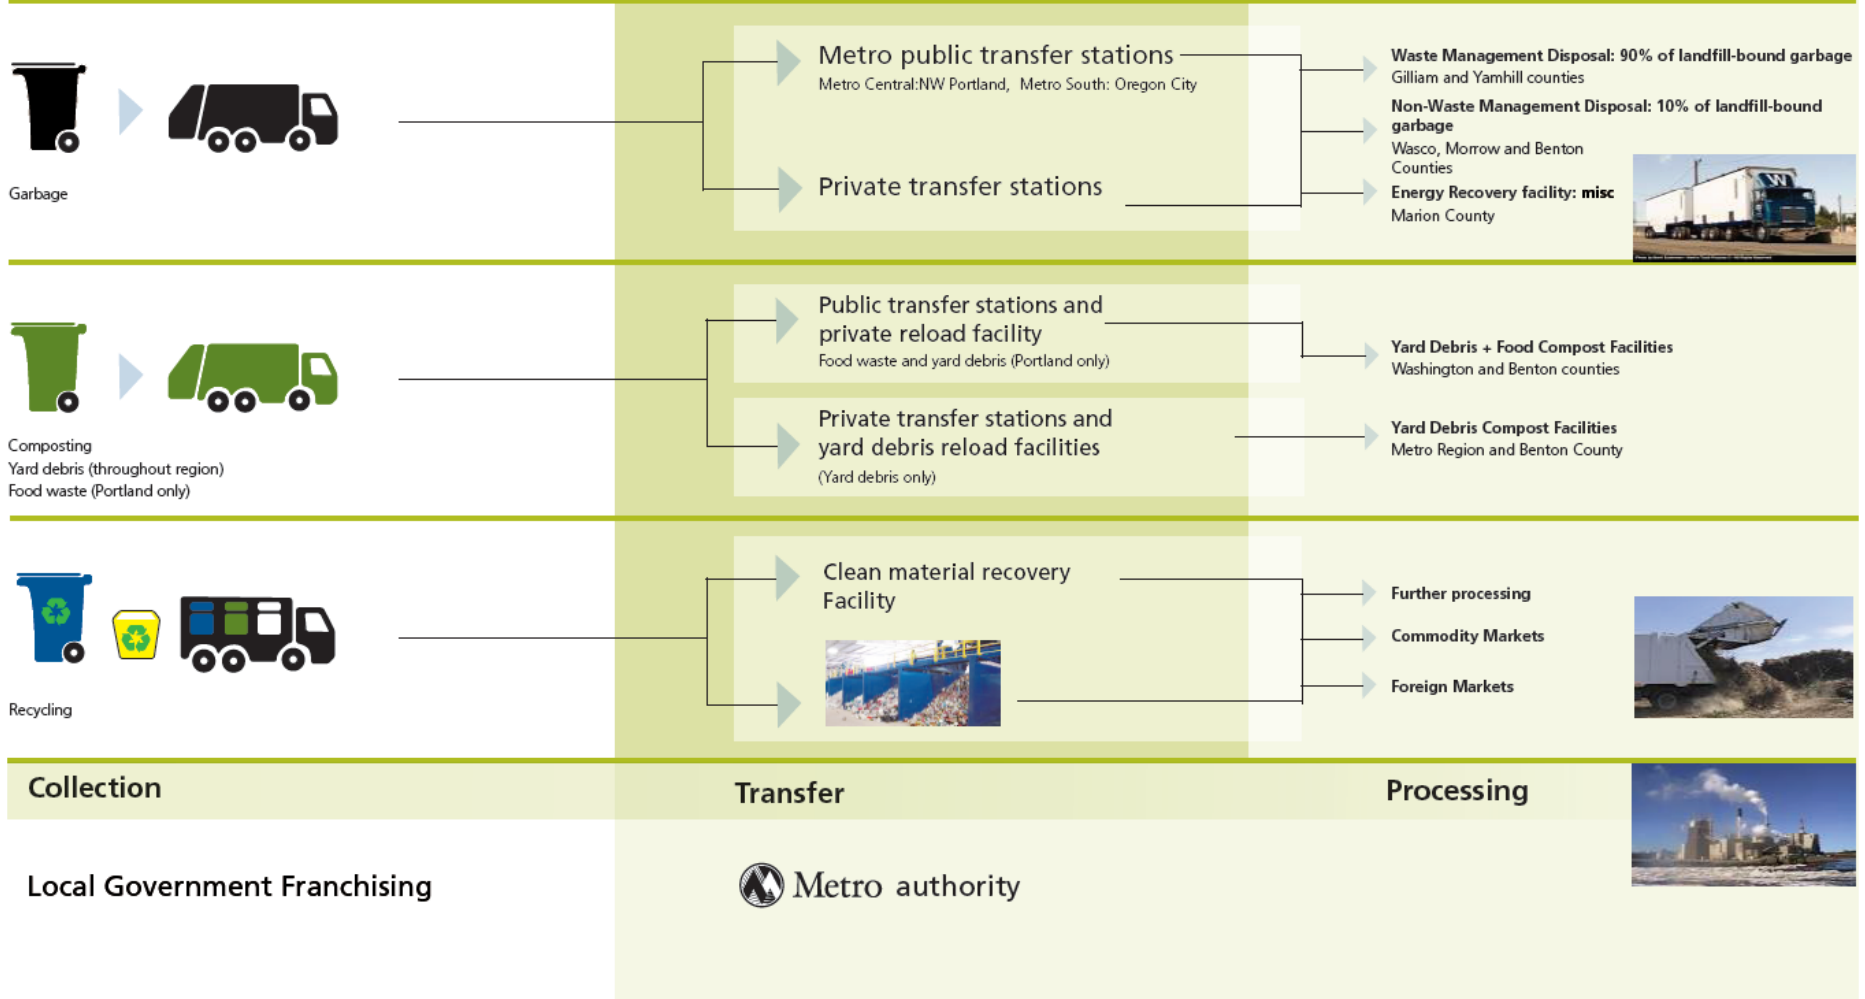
Garbage

Metro public transfer stations
Metro Central:NW Portland, Metro South: Oregon City

Private transfer stations

Waste Management Disposal: 90% of landfill-bound garbage
Gilliam and Yamhill counties

Non-Waste Management Disposal: 10% of landfill-bound garbage
Wasco, Morrow and Benton Counties

Energy Recovery facility: misc
Marion County

Composting
Yard debris (throughout region)
Food waste (Portland only)

Public transfer stations and private reload facility
Food waste and yard debris (Portland only)

Private transfer stations and yard debris reload facilities
(Yard debris only)

Yard Debris + Food Compost Facilities
Washington and Benton counties

Yard Debris Compost Facilities
Metro Region and Benton County

Recycling

Clean material recovery Facility

Further processing

Commodity Markets

Foreign Markets

Collection

Transfer

Processing

Local Government Franchising

Metro authority